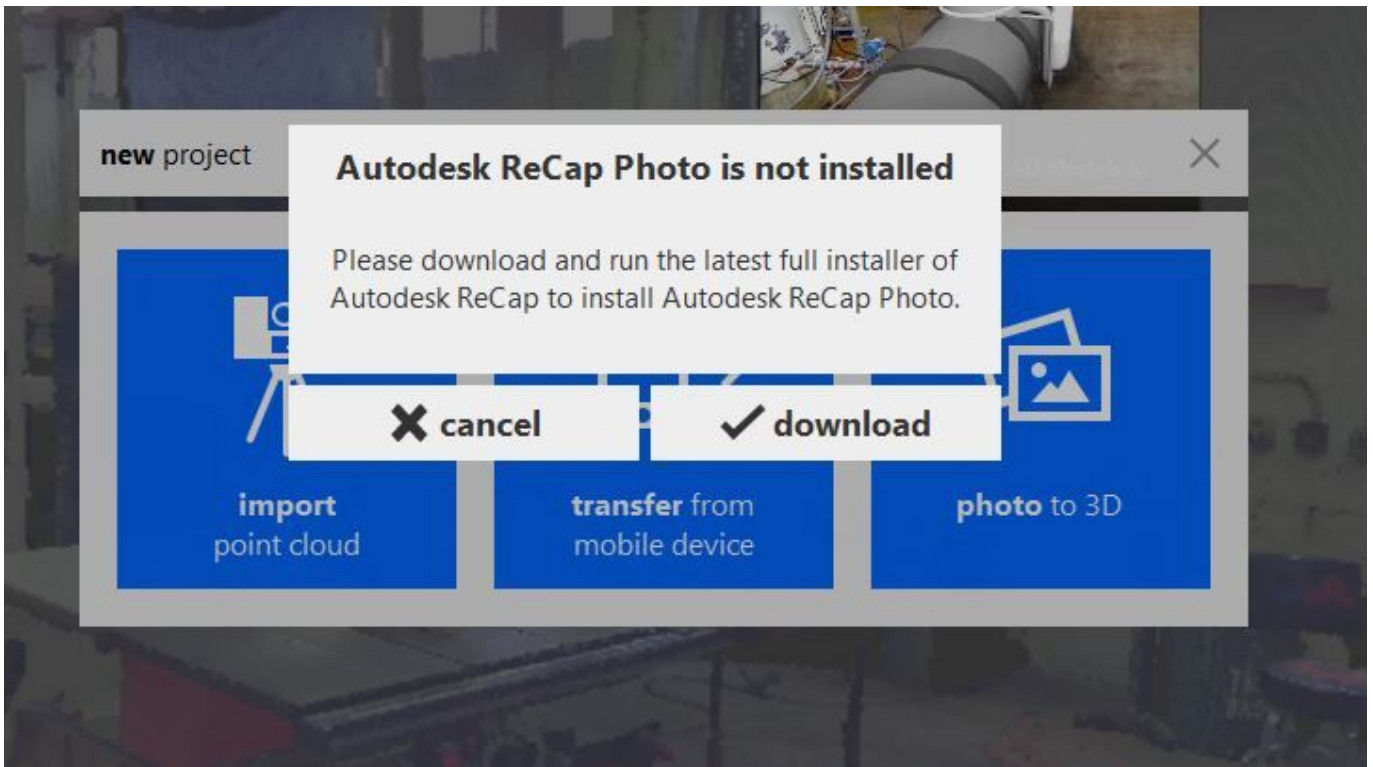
new project

Autodesk ReCap Photo is not installed

Please download and run the latest full installer of Autodesk ReCap to install Autodesk ReCap Photo.

✖ cancel

✔ download

import
point cloud

transfer from
mobile device

photo to 3D